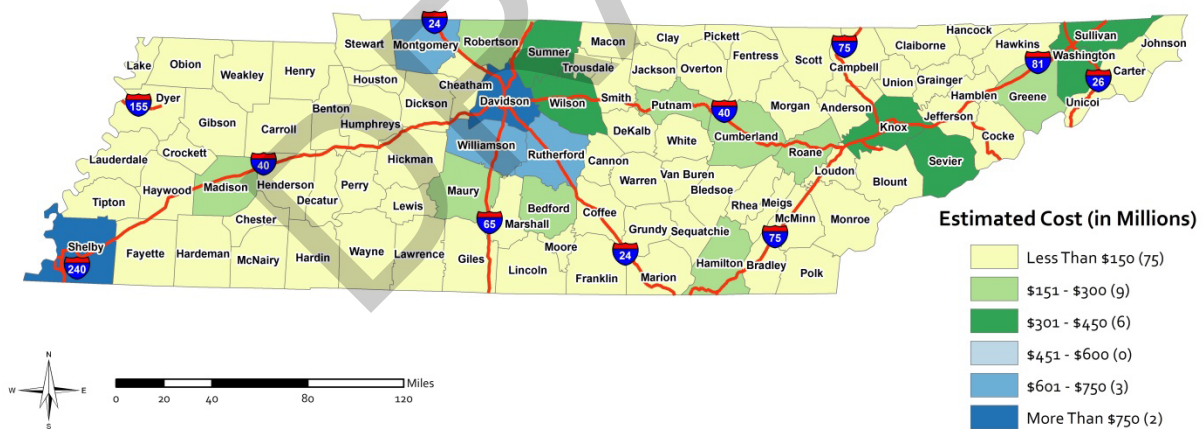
Stewart Montgomery Robertson Sumner Macon Clay Pickett Scott Campbell Claiborne Hancock Hawkins Sullivan Johnson
Lake Obion Weakley Henry Houston Cheatham Trousdale Jackson Overton Fentress Union Grainger Washington Carter
Dyer Davidson Wilson Smith Putnam Morgan Anderson Hamblen Greene Unicoi
Benton Dickson Humphreys DeKalb White Cumberland Knox Jefferson Cocke
Gibson Carroll Williamson Rutherford Cannon Roane Sevier
Lauderdale Crockett Hickman Loudon Blount
Tipton Haywood Madison Henderson Perry Warren Van Buren Bledsoe
Chester Decatur Lewis Maury Bedford Coffee Rhea Meigs McMinn Monroe
Shelby Fayette Hardeman McNairy Hardin Wayne Lawrence Giles Marshall Moore Grundy Sequatchie
Lincoln Franklin Marion Hamilton Bradley Polk

24 75 81 26 155 40 40 65 24 75 240

Estimated Cost (in Millions)
Less Than $150 (75)
$151 - $300 (9)
$301 - $450 (6)
$451 - $600 (0)
$601 - $750 (3)
More Than $750 (2)

N W E S
Miles
0 20 40 80 120